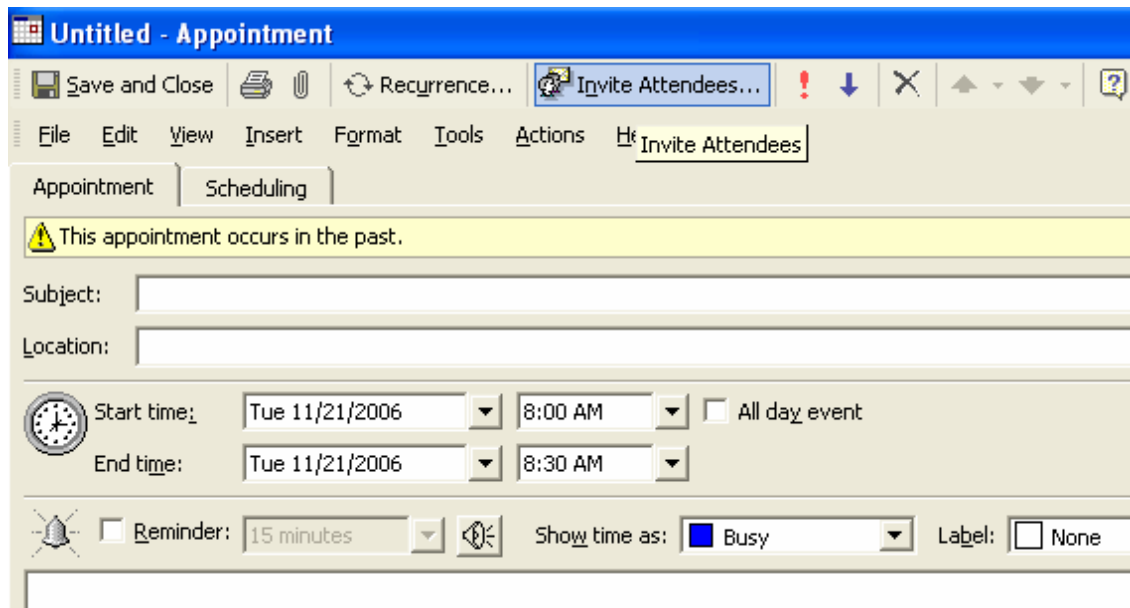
Untitled - Appointment

Save and Close | Recurrence... | Invite Attendees...

File Edit View Insert Format Tools Actions He Invite Attendees

Appointment | Scheduling

This appointment occurs in the past.

Subject:

Location:

Start time: Tue 11/21/2006 8:00 AM All day event

End time: Tue 11/21/2006 8:30 AM

Reminder: 15 minutes Show time as: Busy Label: None